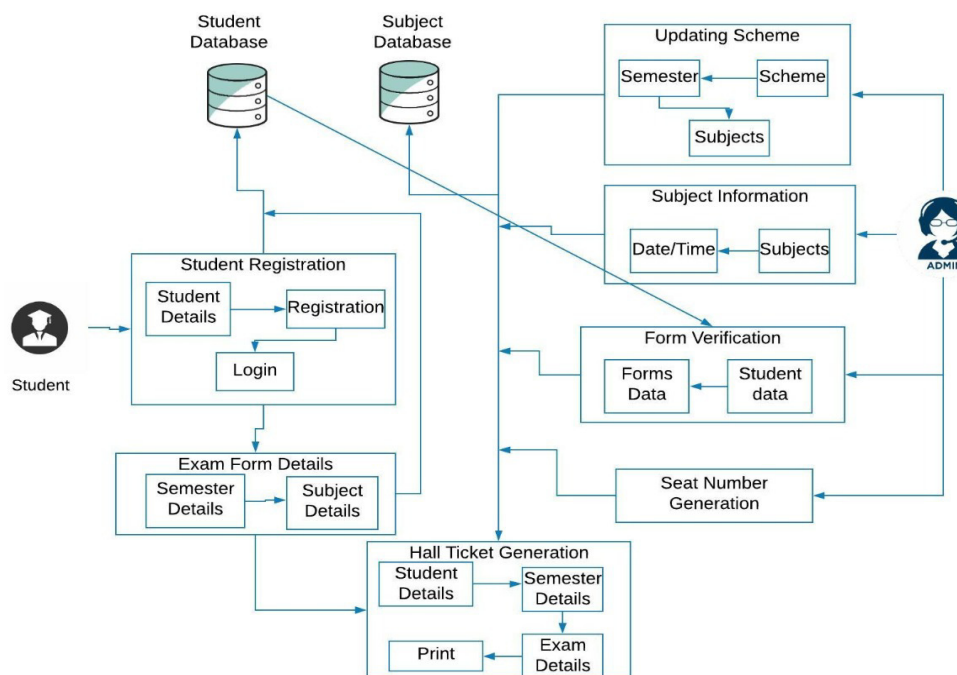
Student Database

Subject Database

Updating Scheme
Semester
Scheme
Subjects

Subject Information
Date/Time
Subjects

ADMI

Student Registration
Student Details
Registration
Login

Student

Form Verification
Forms Data
Student data

Exam Form Details
Semester Details
Subject Details

Seat Number Generation

Hall Ticket Generation
Student Details
Semester Details
Exam Details
Print